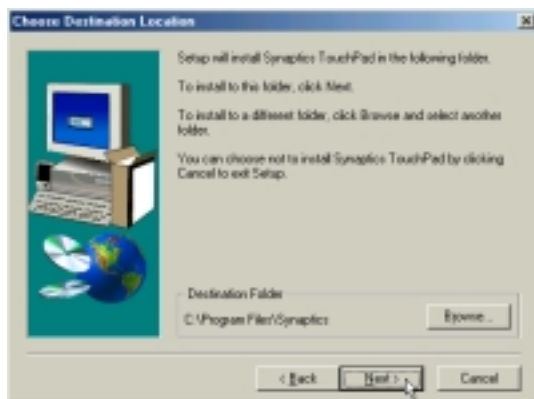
Choose Destination Location

Setup will install Synaptics TouchPad in the following folder.

To install to this folder, click Next.

To install to a different folder, click Browse and select another folder.

You can choose not to install Synaptics TouchPad by clicking Cancel to exit Setup.

Destination Folder

C:\Program Files\Synaptics

Browse...

< Back

Next >

Cancel